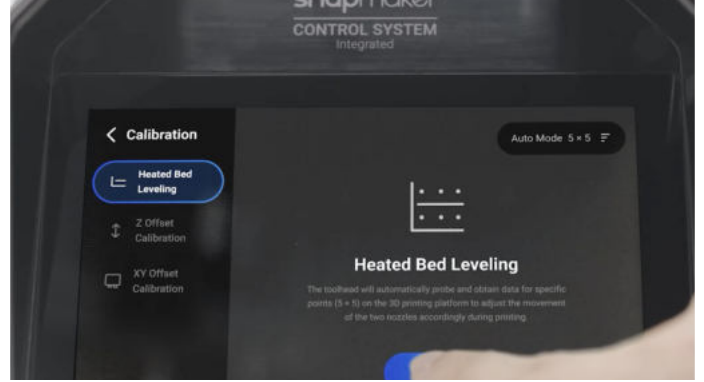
snapmaker
CONTROL SYSTEM
Integrated

Calibration

Heated Bed Leveling

Z Offset Calibration

XY Offset Calibration

Auto Mode 5 × 5

Heated Bed Leveling

The toolhead will automatically probe and obtain data for specific points (5 × 5) on the 3D printing platform to adjust the movement of the two nozzles accordingly during printing.